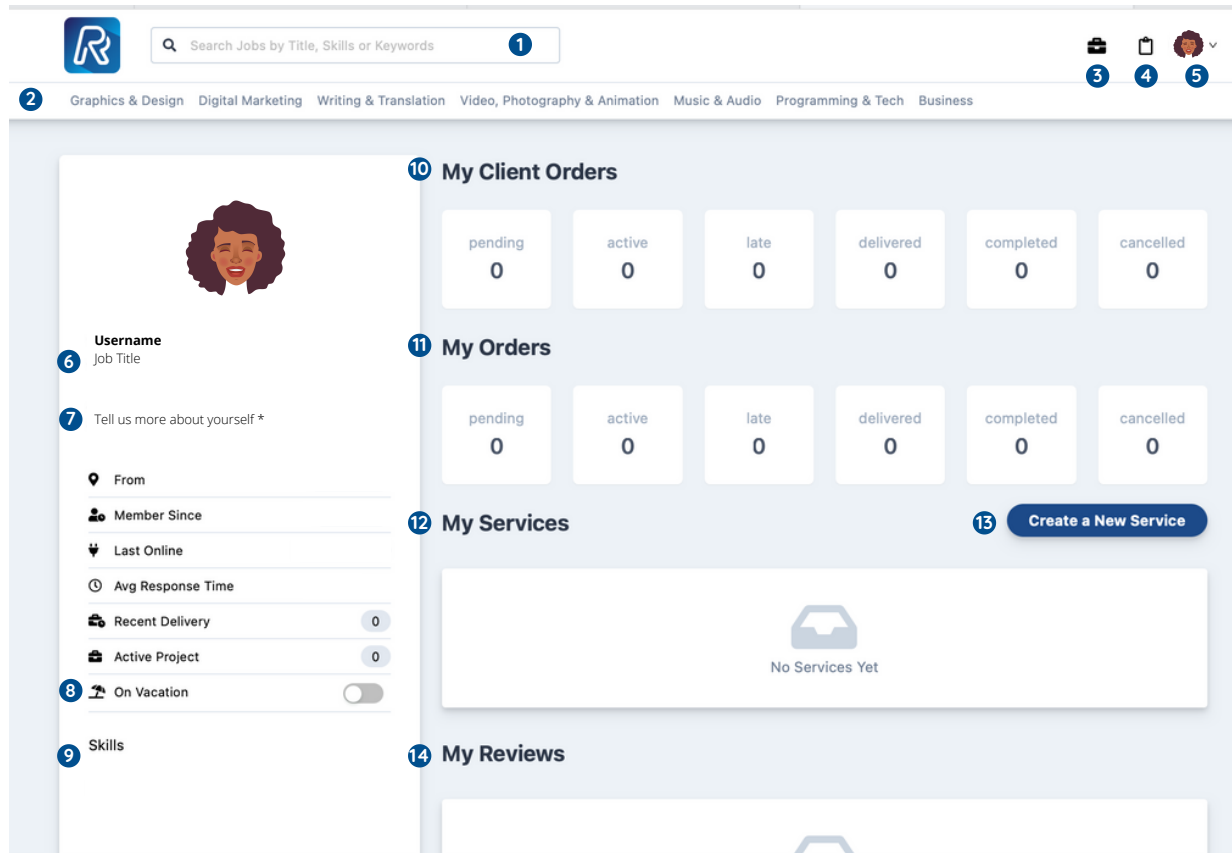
Search Jobs by Title, Skills or Keywords 1

3 4 5

2 Graphics & Design Digital Marketing Writing & Translation Video, Photography & Animation Music & Audio Programming & Tech Business

Username
6 Job Title

7 Tell us more about yourself *

From

Member Since

Last Online

Avg Response Time

Recent Delivery 0

Active Project 0

8 On Vacation

9 Skills

10 My Client Orders

| pending | active | late | delivered | completed | cancelled |
|---|---|---|---|---|---|
| 0 | 0 | 0 | 0 | 0 | 0 |

11 My Orders

| pending | active | late | delivered | completed | cancelled |
|---|---|---|---|---|---|
| 0 | 0 | 0 | 0 | 0 | 0 |

12 My Services

13 Create a New Service

No Services Yet

14 My Reviews